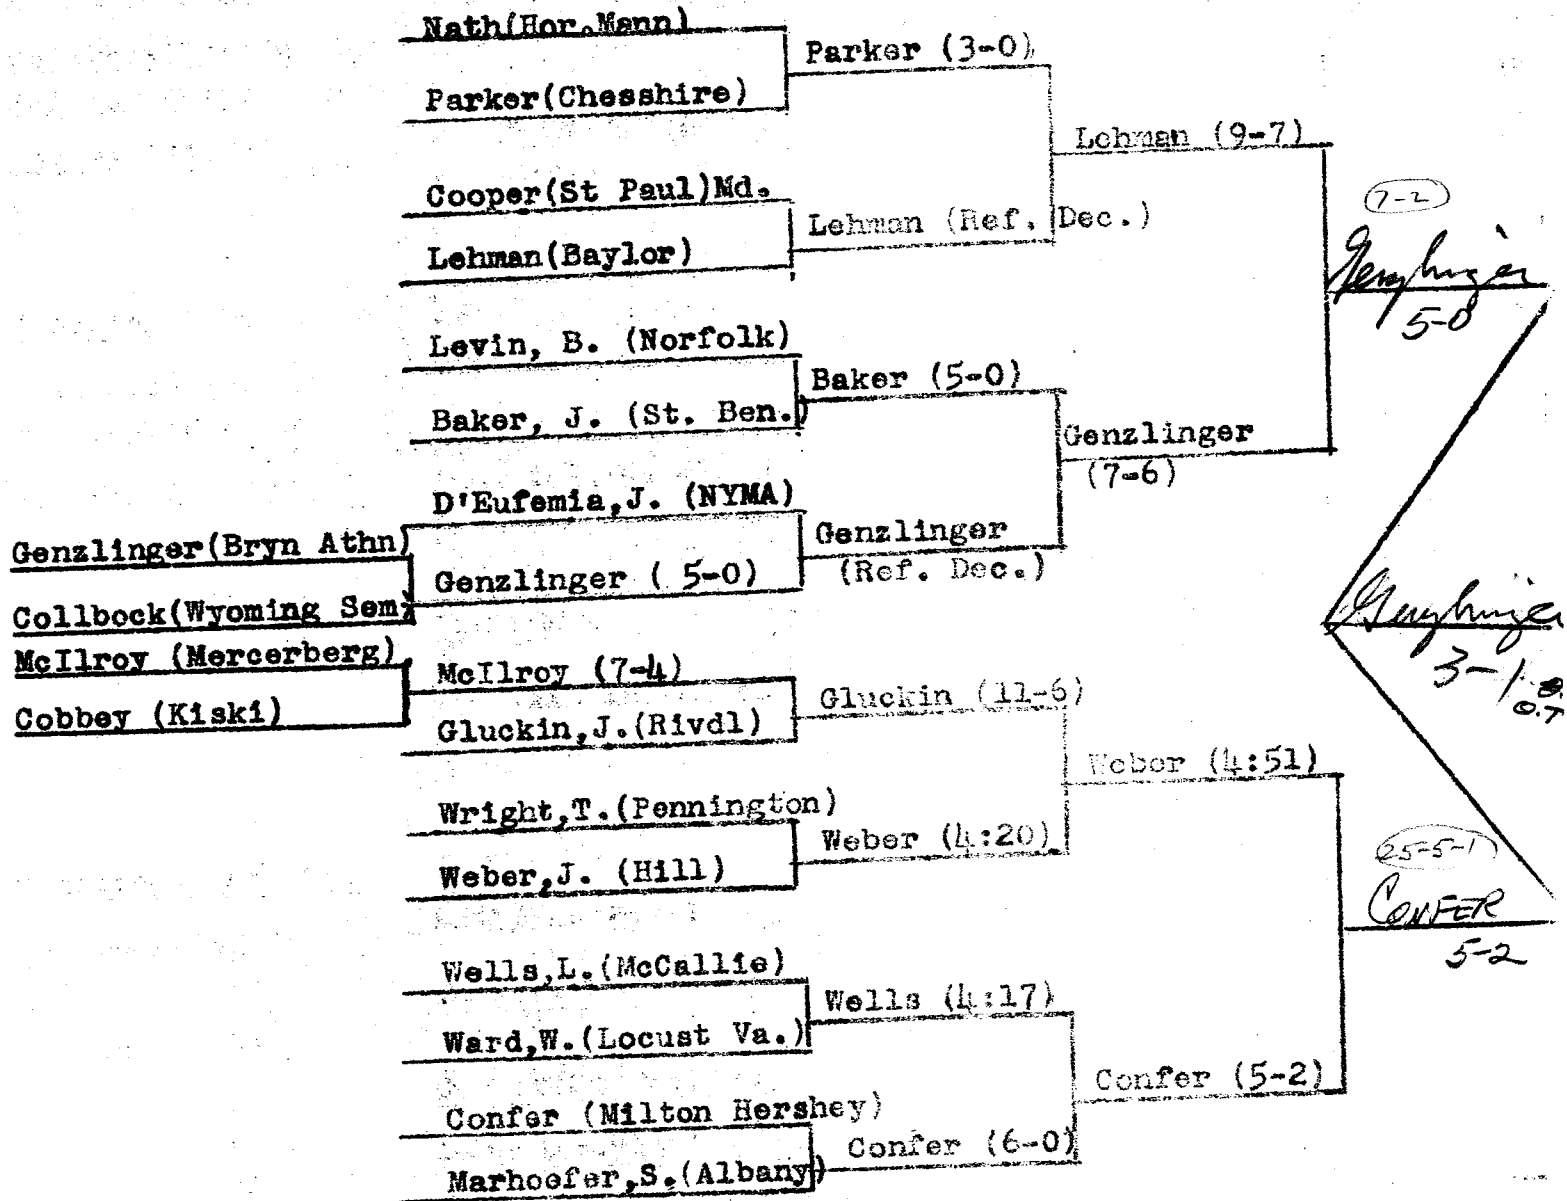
Nath(Hor.Mann)
Parker(Chesshire)
Parker (3-0)
Cooper(St Paul)Md.
Lehman(Baylor)
Lehman (Ref. Dec.)
Lehman (9-7)
Levin, B. (Norfolk)
Baker, J. (St. Ben.)
Baker (5-0)
Genzlinger(Bryn Athn)
Collbock(Wyoming Sem)
D'Eufemia,J. (NYMA)
Genzlinger ( 5-0)
Genzlinger (Ref. Dec.)
Genzlinger (7-6)
(7-2)
Genzlinger
5-0
McIlroy (Mercerberg)
Cobbey (Kiski)
McIlroy (7-4)
Gluckin,J.(Rivdl)
Gluckin (11-6)
Wright,T.(Pennington)
Weber,J. (Hill)
Weber (4:20)
Weber (4:51)
Genzlinger
3-1 O.T.
Wells,L.(McCallie)
Ward,W.(Locust Va.)
Wells (4:17)
Confer (Milton Hershey)
Marhoefer,S.(Albany)
Confer (6-0)
Confer (5-2)
(25-5-1)
CONFER
5-2